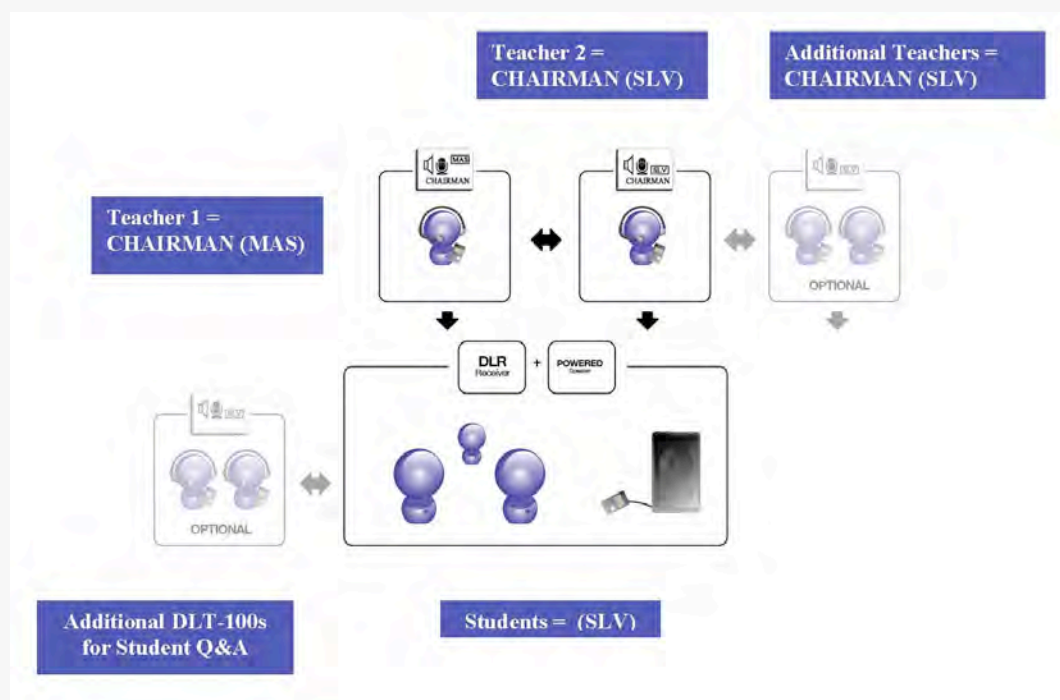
Teacher 2 = CHAIRMAN (SLV)

Additional Teachers = CHAIRMAN (SLV)

MAS
CHAIRMAN

SLV
CHAIRMAN

SLV

Teacher 1 = CHAIRMAN (MAS)

OPTIONAL

DLR
Receiver

+

POWERED
Speaker

SLV

OPTIONAL

Additional DLT-100s for Student Q&A

Students = (SLV)